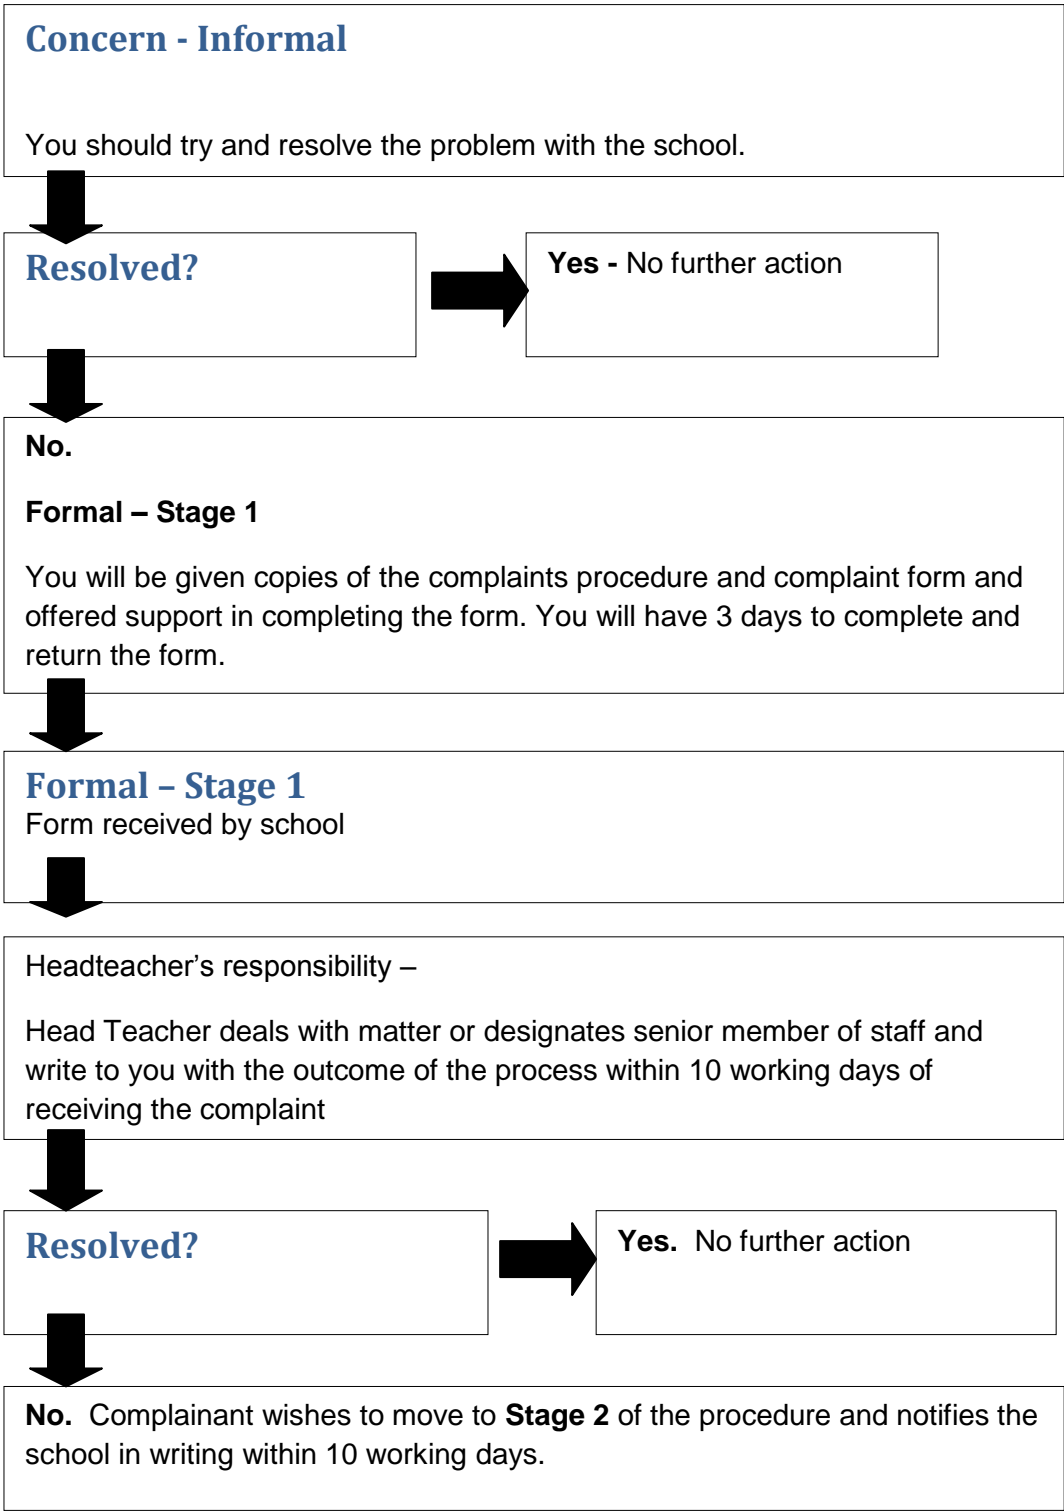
Concern - Informal

You should try and resolve the problem with the school.

Resolved?

Yes - No further action

No.

Formal – Stage 1

You will be given copies of the complaints procedure and complaint form and offered support in completing the form. You will have 3 days to complete and return the form.

Formal – Stage 1
Form received by school

Headteacher's responsibility –

Head Teacher deals with matter or designates senior member of staff and write to you with the outcome of the process within 10 working days of receiving the complaint

Resolved?

Yes. No further action

No. Complainant wishes to move to Stage 2 of the procedure and notifies the school in writing within 10 working days.